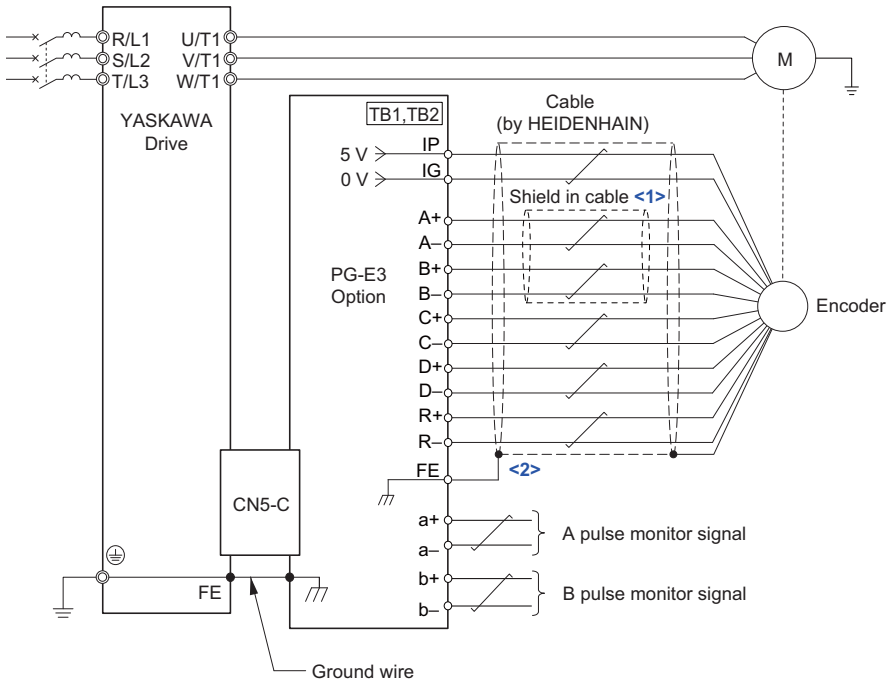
R/L1
S/L2
T/L3
U/T1
V/T1
W/T1
M
YASKAWA Drive
TB1,TB2
Cable (by HEIDENHAIN)
5 V
IP
0 V
IG
Shield in cable <1>
A+
A–
B+
B–
C+
C–
D+
D–
R+
R–
PG-E3 Option
Encoder
FE
<2>
CN5-C
a+
a–
A pulse monitor signal
b+
b–
B pulse monitor signal
FE
Ground wire